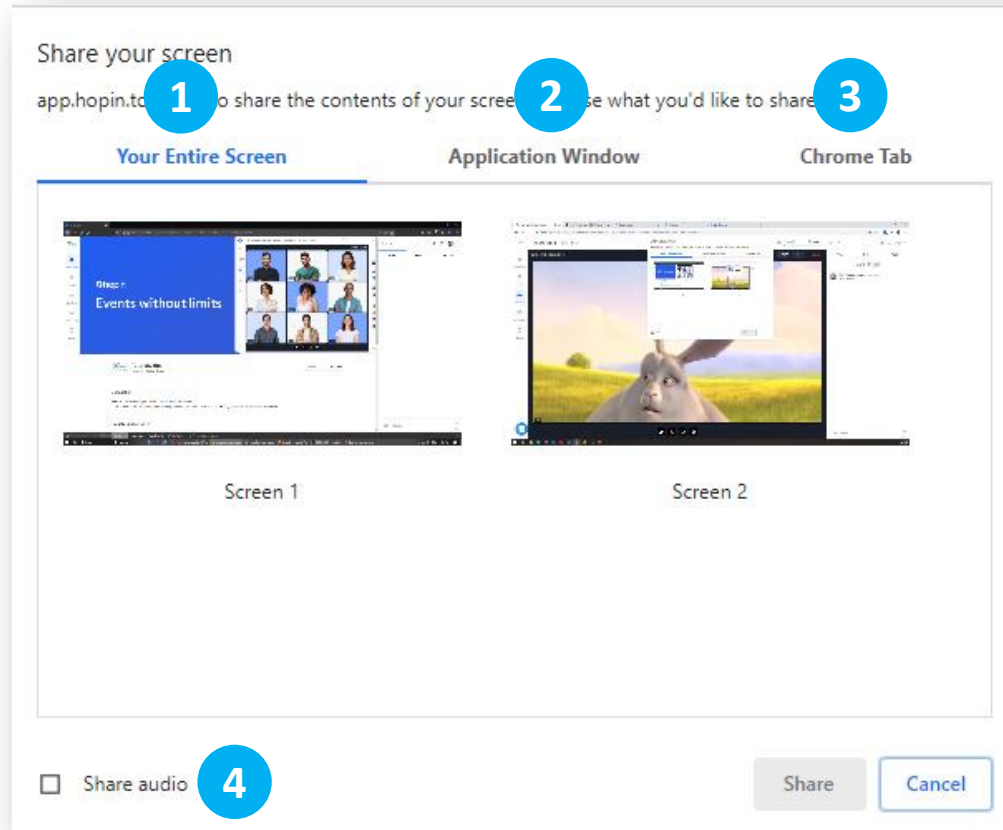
Share your screen

app.hopin.to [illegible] o share the contents of your scree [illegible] se what you'd like to share

1

2

3

Your Entire Screen

Application Window

Chrome Tab

Hopin
Events without limits

Screen 1

Screen 2

Share audio

4

Share

Cancel